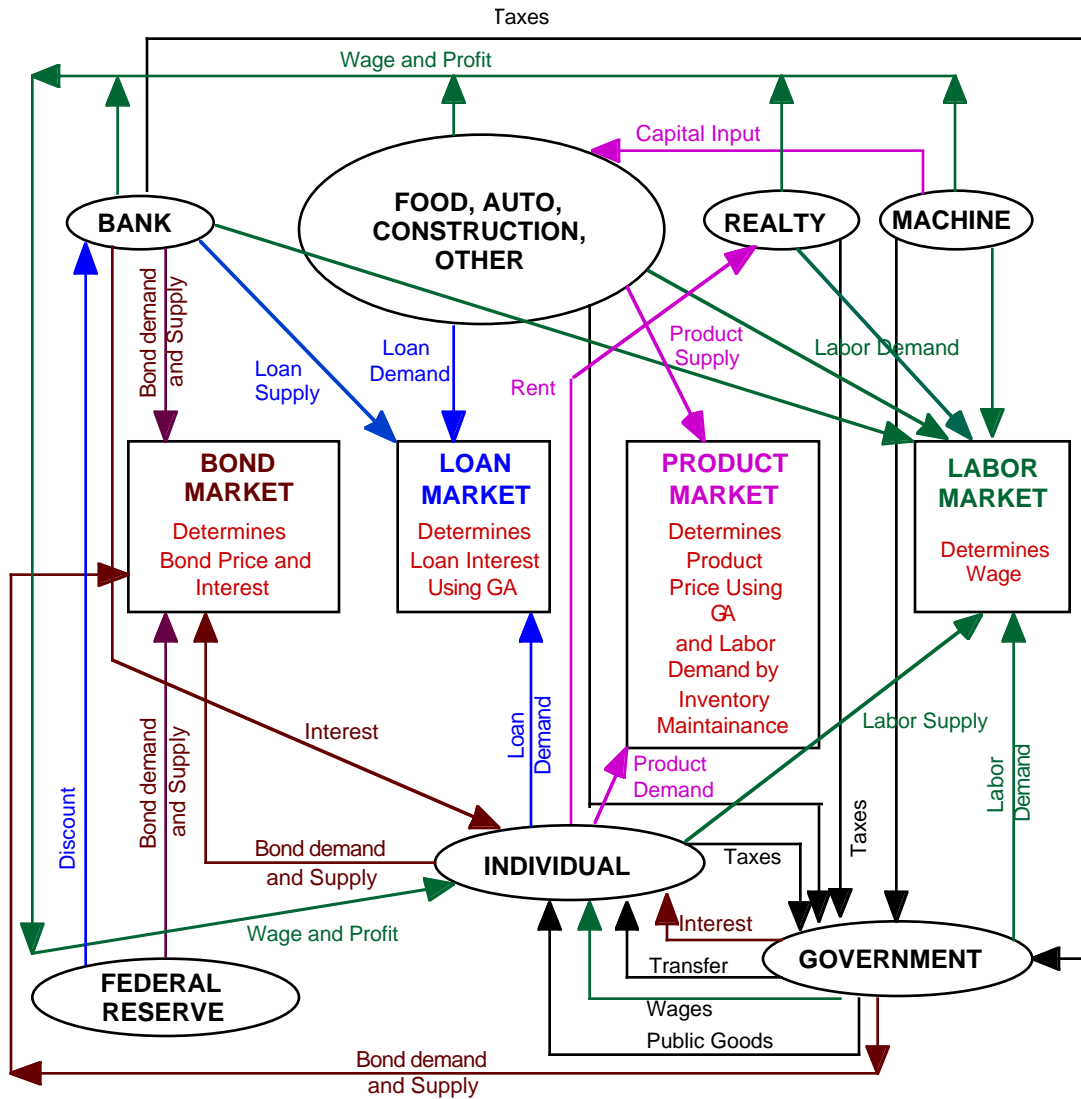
Taxes

Wage and Profit

Capital Input

BANK

FOOD, AUTO, CONSTRUCTION, OTHER

REALTY

MACHINE

Bond demand and Supply

Loan Supply

Loan Demand

Rent

Product Supply

Labor Demand

BOND MARKET
Determines Bond Price and Interest

LOAN MARKET
Determines Loan Interest Using GA

PRODUCT MARKET
Determines Product Price Using GA and Labor Demand by Inventory Maintainance

LABOR MARKET
Determines Wage

Bond demand and Supply

Interest

Loan Demand

Product Demand

Labor Supply

Labor Demand

Discount

Bond demand and Supply

INDIVIDUAL

Taxes

Taxes

Wage and Profit

Interest

Transfer

GOVERNMENT

FEDERAL RESERVE

Wages

Public Goods

Bond demand and Supply